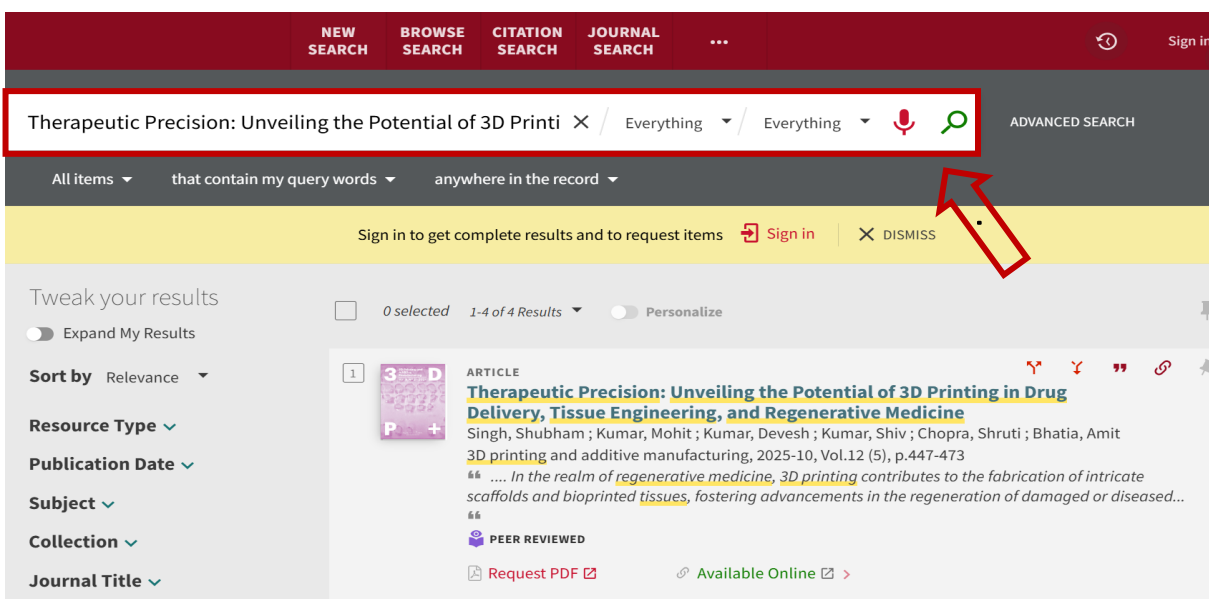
NEW SEARCH
BROWSE SEARCH
CITATION SEARCH
JOURNAL SEARCH
•••
Sign in

Therapeutic Precision: Unveiling the Potential of 3D Printi
Everything
Everything
ADVANCED SEARCH

All items
that contain my query words
anywhere in the record

Sign in to get complete results and to request items
Sign in
DISMISS

Tweak your results
Expand My Results
Sort by Relevance
Resource Type
Publication Date
Subject
Collection
Journal Title

0 selected
1-4 of 4 Results
Personalize

1
3D P+
ARTICLE
Therapeutic Precision: Unveiling the Potential of 3D Printing in Drug Delivery, Tissue Engineering, and Regenerative Medicine
Singh, Shubham ; Kumar, Mohit ; Kumar, Devesh ; Kumar, Shiv ; Chopra, Shruti ; Bhatia, Amit
3D printing and additive manufacturing, 2025-10, Vol.12 (5), p.447-473
.... In the realm of regenerative medicine, 3D printing contributes to the fabrication of intricate scaffolds and bioprinted tissues, fostering advancements in the regeneration of damaged or diseased...
PEER REVIEWED
Request PDF
Available Online